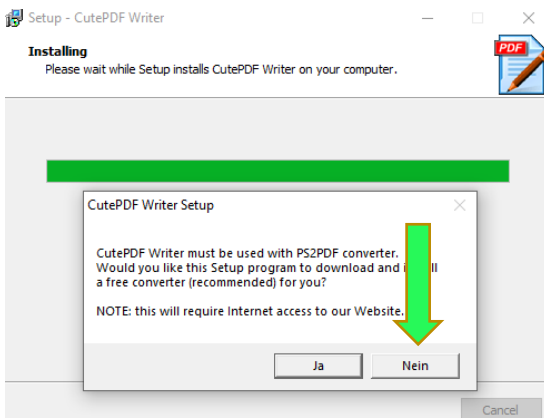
Setup - CutePDF Writer

Installing
Please wait while Setup installs CutePDF Writer on your computer.

PDF

CutePDF Writer Setup

CutePDF Writer must be used with PS2PDF converter. Would you like this Setup program to download and i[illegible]ll a free converter (recommended) for you?

NOTE: this will require Internet access to our Website.

Ja
Nein

Cancel